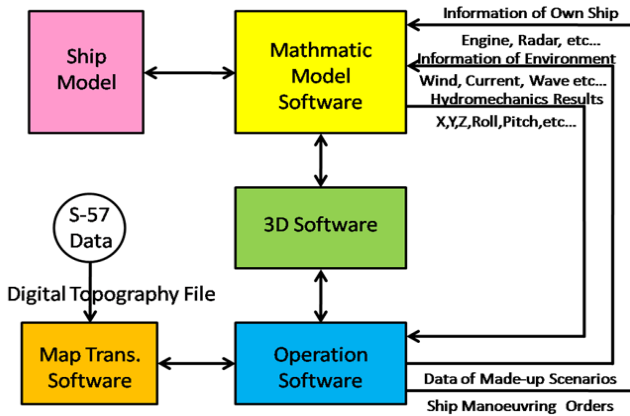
Ship Model

Mathmatic Model Software

Information of Own Ship

Engine, Radar, etc…

Information of Environment

Wind, Current, Wave etc…

Hydromechanics Results

X,Y,Z,Roll,Pitch,etc…

S-57 Data

3D Software

Digital Topography File

Map Trans. Software

Operation Software

Data of Made-up Scenarios

Ship Manoeuvring Orders